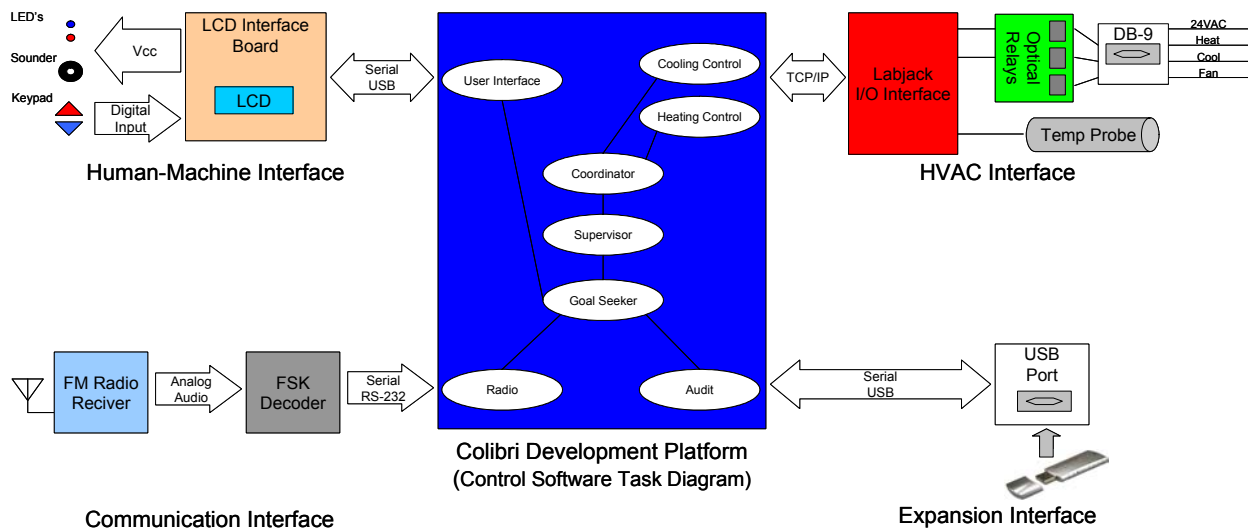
LED's

Sounder

Keypad

Vcc

Digital Input

LCD Interface Board

LCD

Human-Machine Interface

Serial USB

User Interface

Cooling Control

Heating Control

Coordinator

Supervisor

Goal Seeker

Radio

Audit

TCP/IP

Labjack I/O Interface

Optical Relays

DB-9

24VAC

Heat

Cool

Fan

Temp Probe

HVAC Interface

FM Radio Reciver

Analog Audio

FSK Decoder

Serial RS-232

Communication Interface

Colibri Development Platform
(Control Software Task Diagram)

Serial USB

USB Port

Expansion Interface